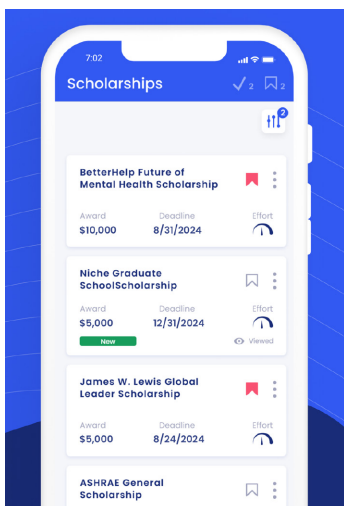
7:02

Scholarships

2 2

2

BetterHelp Future of Mental Health Scholarship

Award
$10,000

Deadline
8/31/2024

Effort

Niche Graduate SchoolScholarship

Award
$5,000

Deadline
12/31/2024

Effort

New

Viewed

James W. Lewis Global Leader Scholarship

Award
$5,000

Deadline
8/24/2024

Effort

ASHRAE General Scholarship